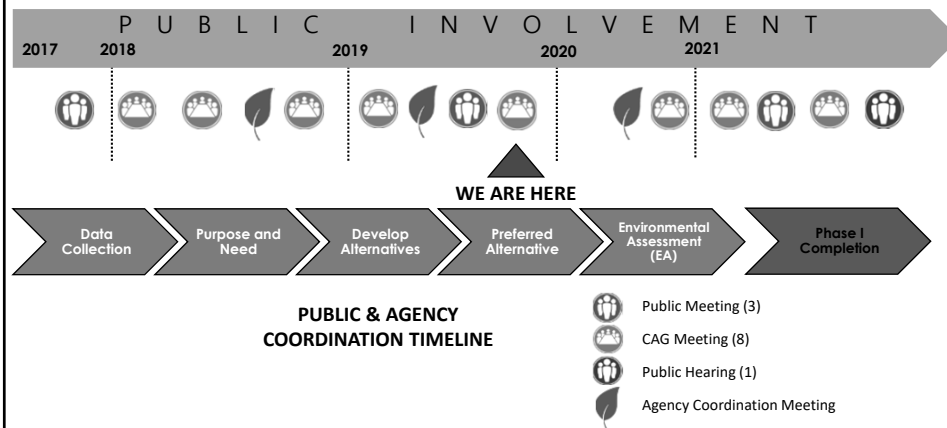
PUBLIC INVOLVEMENT

2017 2018 2019 2020 2021

WE ARE HERE

Data Collection

Purpose and Need

Develop Alternatives

Preferred Alternative

Environmental Assessment (EA)

Phase I Completion

PUBLIC & AGENCY COORDINATION TIMELINE

Public Meeting (3)

CAG Meeting (8)

Public Hearing (1)

Agency Coordination Meeting